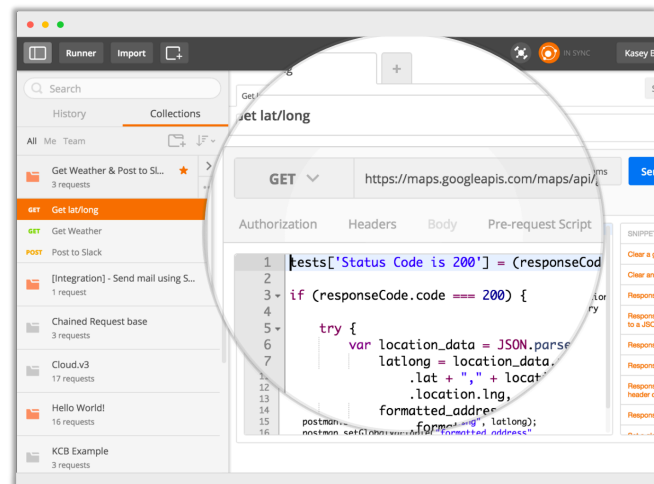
Runner Import

IN SYNC Kasey B

Search

History Collections

All Me Team

Get Weather & Post to Sl...
3 requests

GET Get lat/long

GET Get Weather

POST Post to Slack

[Integration] - Send mail using S...
1 request

Chained Request base
3 requests

Cloud.v3
17 requests

Hello World!
16 requests

KCB Example
3 requests

Get lat/long

GET

https://maps.googleapis.com/maps/api/

Authorization Headers Body Pre-request Script

1 tests['Status Code is 200'] = (responseCod
2
3 if (responseCode.code === 200) {
4
5 try {
6 var location_data = JSON.parse
7 latlong = location_data.
8 .lat + "," + locat
9 .location.lng,
10 formatted_addres
11
12
13
14
15 postman.setGlobalVariable("latlong", latlong);
16 postman.setGlobalVariable("formatted_address"

SNIPPET
Clear a g
Clear an
Respons
Respons to a JSO
Respons
Respons
Respons header c
Respons